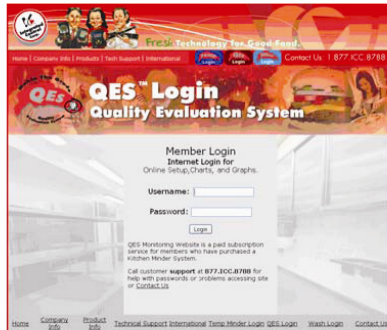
Fresh Technology for Good Food.

Home | Company Info | Products | Tech Support | International

Contact Us 1.877.ICC.8788

QES

QES™ Login
Quality Evaluation System

Member Login
Internet Login for
Online Setup,Charts, and Graphs.

Username:

Password:

Login

QES Monitoring Website is a paid subscription service for members who have purchased a Kitchen Minder System.

Call customer support at 877.ICC.8788 for help with passwords or problems accessing site or Contact Us

Home Company Info Product Info Technical Support International Temp Minder Login QES Login Wash Login Contact Us